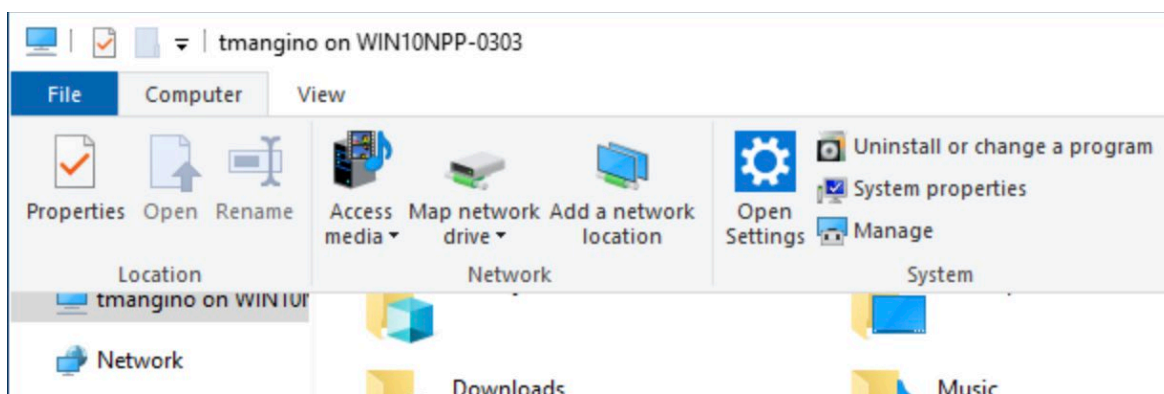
tmangino on WIN10NPP-0303

File Computer View

Properties Open Rename
Location

Access media
Map network drive
Add a network location
Network

Open Settings
Uninstall or change a program
System properties
Manage
System

tmangino on WIN10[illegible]

Network

Downloads

Music